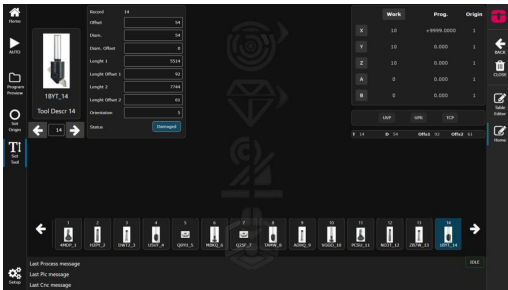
Home

AUTO

Program Preview

Set Origin

Set Tool

Setup

18YT_14

Tool Descr 14

14

Record 14

Offset 54

Diam. 54

Diam. Offset 0

Lenght 1 5514

Lenght Offset 1 92

Lenght 2 7744

Lenght Offset 2 61

Orientation 5

Status Damaged

| | Work | Prog. | Origin |
|---|---|---|---|
| X | 10 | +9999.0000 | 1 |
| Y | 10 | 0.000 | 1 |
| Z | 10 | 0.000 | 1 |
| A | 0 | 0.000 | 1 |
| B | 0 | 0.000 | 1 |

UVP GPR TCP

T 14 D 54 Offs1 92 Offs2 61

BACK

CLOSE

Table Editor

Home

1 4MDP_1
2 TGPP_2
3 IWI2_3
4 USGT_4
5 QFPI_5
6 MBKQ_6
7 QJSF_7
8 TAMW_8
9 AUHQ_9
10 VGGO_10
11 PCSU_11
12 NO3T_12
13 ZB7W_13
14 18YT_14

Last Process message
Last Plc message
Last Cnc message

IDLE